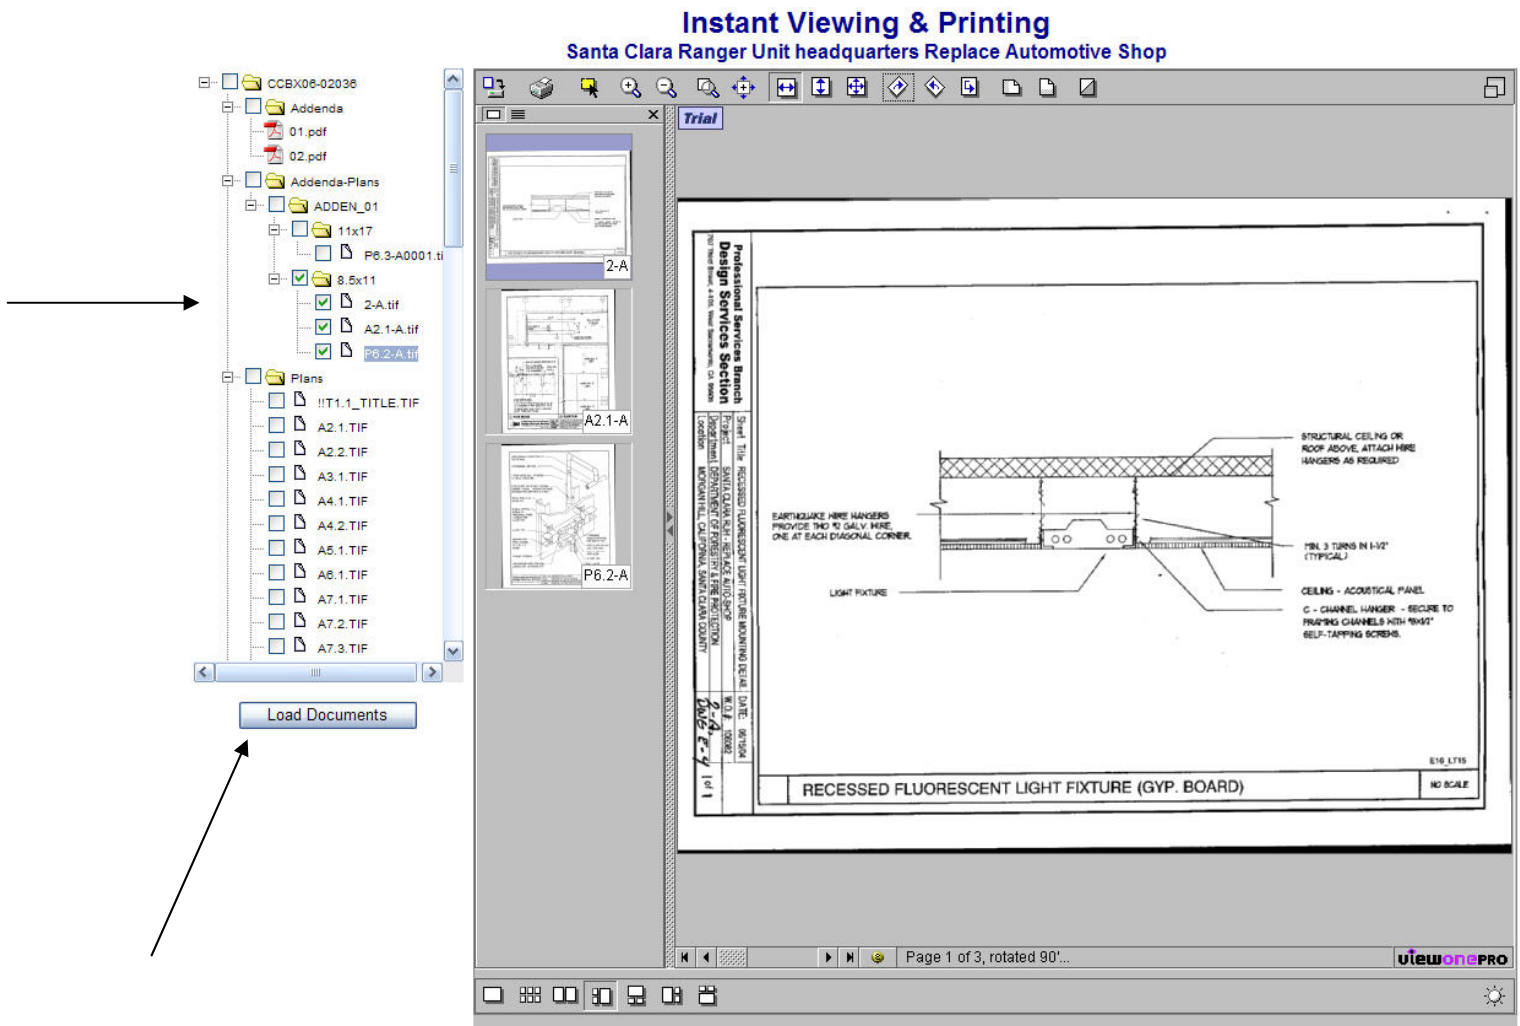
Instant Viewing & Printing
Santa Clara Ranger Unit headquarters Replace Automotive Shop

CCBX06-02036
Addenda
01.pdf
02.pdf
Addenda-Plans
ADDEN_01
11x17
P6.3-A0001.ti
8.5x11
2-A.tif
A2.1-A.tif
P6.2-A.tif
Plans
!!T1.1_TITLE.TIF
A2.1.TIF
A2.2.TIF
A3.1.TIF
A4.1.TIF
A4.2.TIF
A5.1.TIF
A6.1.TIF
A7.1.TIF
A7.2.TIF
A7.3.TIF

Load Documents

2-A
A2.1-A
P6.2-A

Trial

Professional Services Branch
Design Services Section
707 Third Street, 4-105, West Sacramento, CA 95605

Sheet Title RECESSED FLUORESCENT LIGHT FIXTURE MOUNTING DETAIL
Project SANTA CLARA RU REPLACE AUTO SHOP
Department DEPARTMENT OF FORESTRY & FIRE PROTECTION
Location MORGAN HILL, CALIFORNIA, SANTA CLARA COUNTY
DATE: 06/15/04
W.O.: 10069
2-A
Date: E-4
1 of 1

STRUCTURAL CEILING OR ROOF ABOVE, ATTACH WIRE HANGERS AS REQUIRED
EARTHQUAKE WIRE HANGERS PROVIDE TWO 12 GALV. WIRE, ONE AT EACH DIAGONAL CORNER.
MIN. 3 TURNS IN 1-1/2" (TYPICAL)
LIGHT FIXTURE
CEILING - ACOUSTICAL PANEL
C - CHANNEL HANGER - SECURE TO FRAMING CHANNELS WITH #8x1/2" SELF-TAPPING SCREWS.
E16_LT15
RECESSED FLUORESCENT LIGHT FIXTURE (GYP. BOARD)
NO SCALE

Page 1 of 3, rotated 90'...
viewonePRO